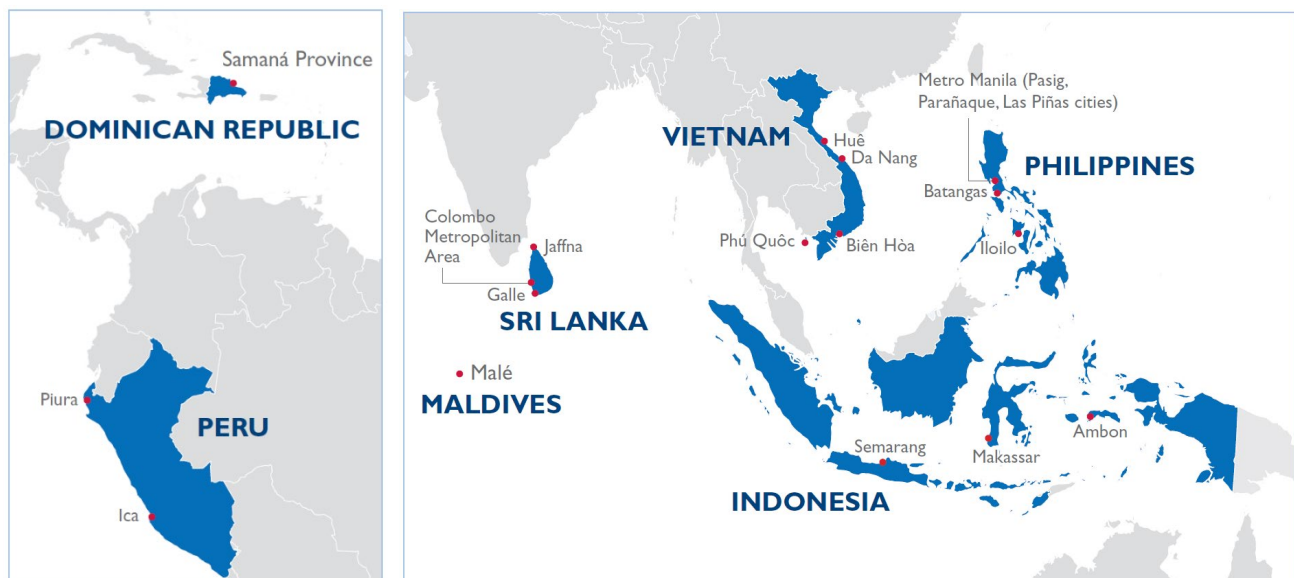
Samaná Province
DOMINICAN REPUBLIC
Piura
PERU
Ica

Metro Manila (Pasig, Parañaque, Las Piñas cities)
VIETNAM
Huê
Da Nang
PHILIPPINES
Batangas
Colombo Metropolitan Area
Jaffna
Phú Quôc
Biên Hòa
Iloilo
Galle
SRI LANKA
Malé
MALDIVES
Semarang
Makassar
Ambon
INDONESIA